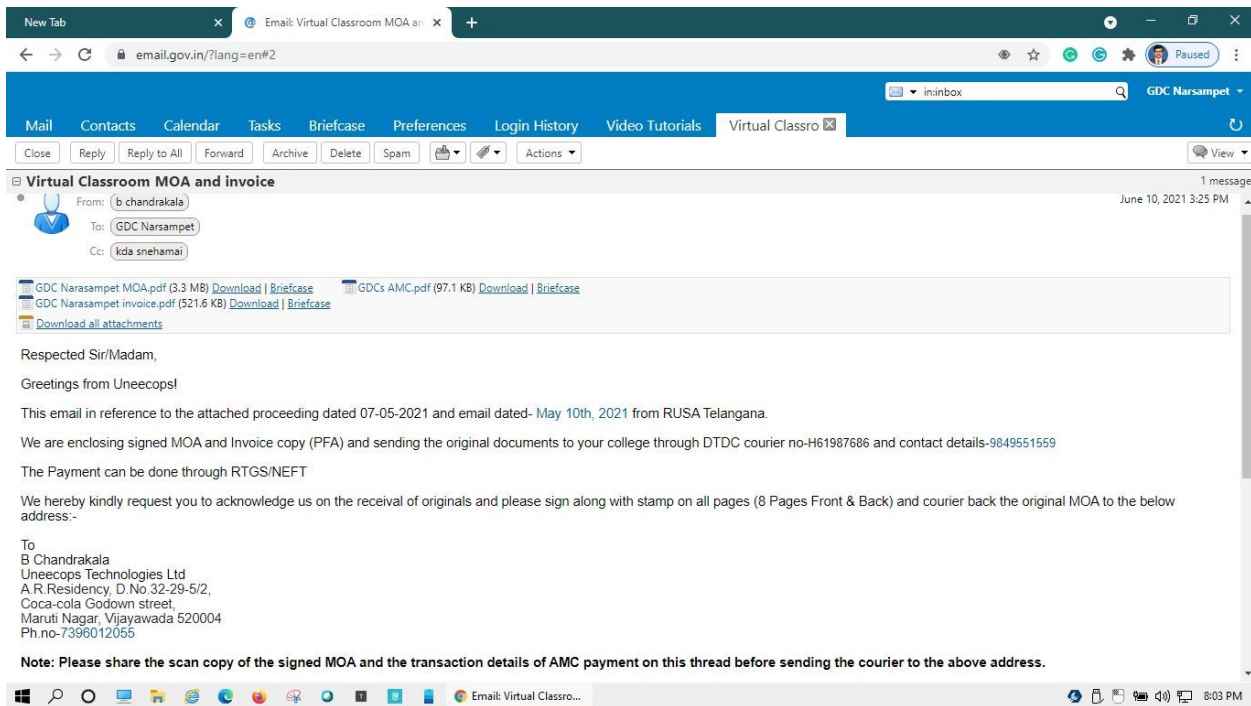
New Tab
Email: Virtual Classroom MOA an
email.gov.in/?lang=en#2
Paused
in:inbox
GDC Narsampet
Mail Contacts Calendar Tasks Briefcase Preferences Login History Video Tutorials Virtual Classro
Close Reply Reply to All Forward Archive Delete Spam Actions
View
Virtual Classroom MOA and invoice
1 message
From: b chandrakala
To: GDC Narsampet
Cc: kda snehamai
June 10, 2021 3:25 PM

GDC Narasampet MOA.pdf (3.3 MB) Download | Briefcase GDCs AMC.pdf (97.1 KB) Download | Briefcase
GDC Narasampet invoice.pdf (521.6 KB) Download | Briefcase
Download all attachments

Respected Sir/Madam,

Greetings from Uneecops!

This email in reference to the attached proceeding dated 07-05-2021 and email dated- May 10th, 2021 from RUSA Telangana.

We are enclosing signed MOA and Invoice copy (PFA) and sending the original documents to your college through DTDC courier no-H61987686 and contact details-9849551559

The Payment can be done through RTGS/NEFT

We hereby kindly request you to acknowledge us on the receival of originals and please sign along with stamp on all pages (8 Pages Front & Back) and courier back the original MOA to the below address:-

To
B Chandrakala
Uneecops Technologies Ltd
A.R.Residency, D.No.32-29-5/2,
Coca-cola Godown street,
Maruti Nagar, Vijayawada 520004
Ph.no-7396012055

Note: Please share the scan copy of the signed MOA and the transaction details of AMC payment on this thread before sending the courier to the above address.

Email: Virtual Classro...
8:03 PM